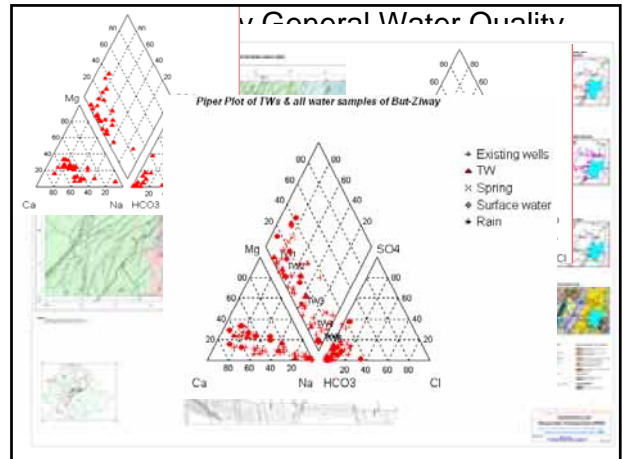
y General Water Quality

80
60
40
20
Mg
80
60
40
20
20
40
60
80
Ca
80 60 40 20
Na
HCO3

80
60
40

Piper Plot of TWs & all water samples of But-Ziway

80
60
40
20
Mg
80
60
40
20
SO4
80
60
40
20
20
40
60
80
80
60
40
20
Ca
80 60 40 20
Na HCO3
20 40 60 80
Cl

Existing wells
TW
Spring
Surface water
Rain

Cl